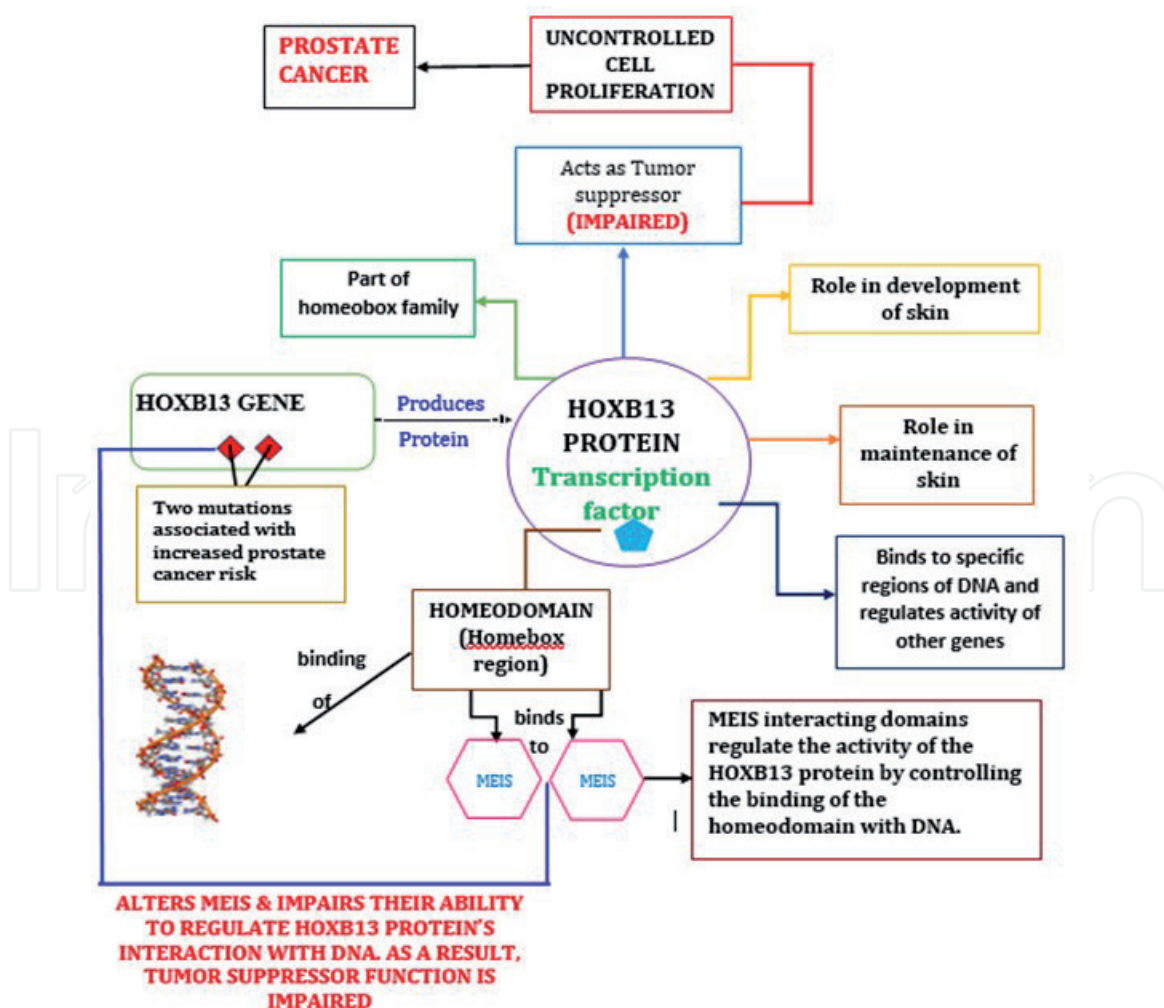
PROSTATE CANCER

UNCONTROLLED CELL PROLIFERATION

Acts as Tumor suppressor (IMPAIRED)

Part of homeobox family

Role in development of skin

HOXB13 GENE

Produces Protein

HOXB13 PROTEIN Transcription factor

Role in maintenance of skin

Two mutations associated with increased prostate cancer risk

Binds to specific regions of DNA and regulates activity of other genes

HOMEODOMAIN (Homebox region)

binding of

binds to

MEIS

MEIS

MEIS interacting domains regulate the activity of the HOXB13 protein by controlling the binding of the homeodomain with DNA.

ALTERS MEIS & IMPAIRS THEIR ABILITY TO REGULATE HOXB13 PROTEIN'S INTERACTION WITH DNA. AS A RESULT, TUMOR SUPPRESSOR FUNCTION IS IMPAIRED